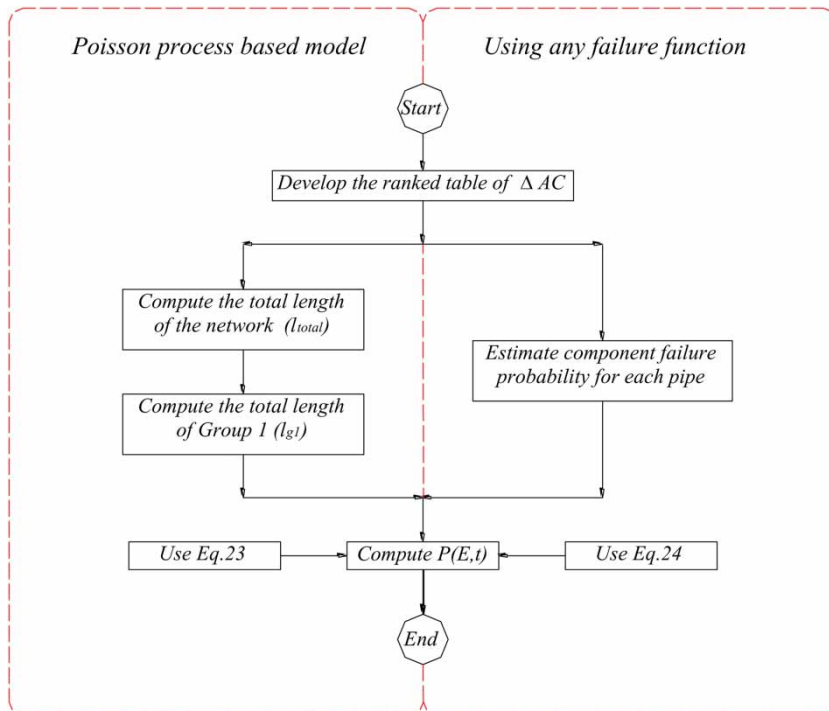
Poisson process based model

Using any failure function

Start

Develop the ranked table of $\Delta AC$

Compute the total length of the network ($l_{total}$)

Compute the total length of Group 1 ($l_{g1}$)

Estimate component failure probability for each pipe

Use Eq.23

Compute $P(E,t)$

Use Eq.24

End